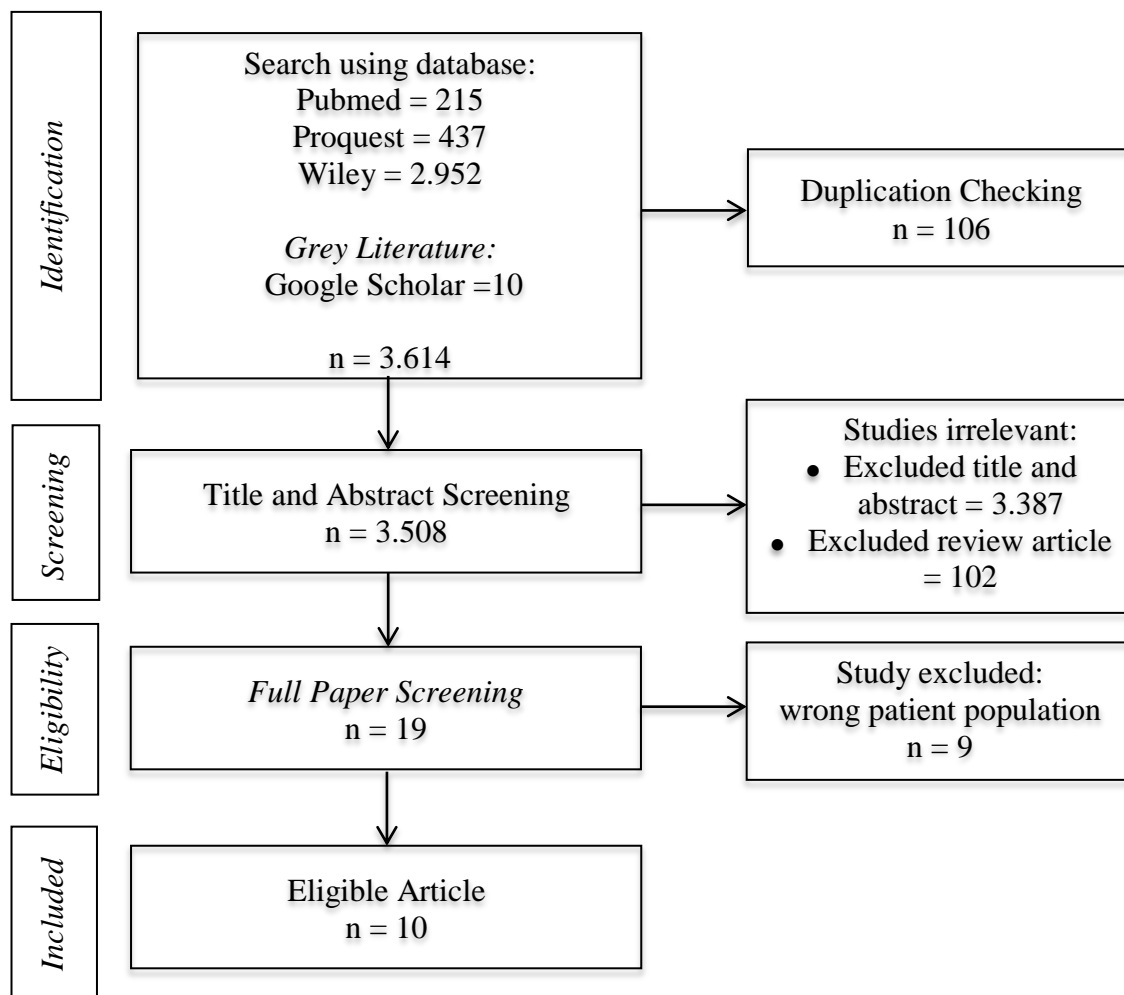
Identification

Search using database:
Pubmed = 215
Proquest = 437
Wiley = 2.952

*Grey Literature:*
Google Scholar =10

n = 3.614

Duplication Checking
n = 106

Screening

Title and Abstract Screening
n = 3.508

Studies irrelevant:
• Excluded title and abstract = 3.387
• Excluded review article = 102

Eligibility

*Full Paper Screening*
n = 19

Study excluded:
wrong patient population
n = 9

Included

Eligible Article
n = 10